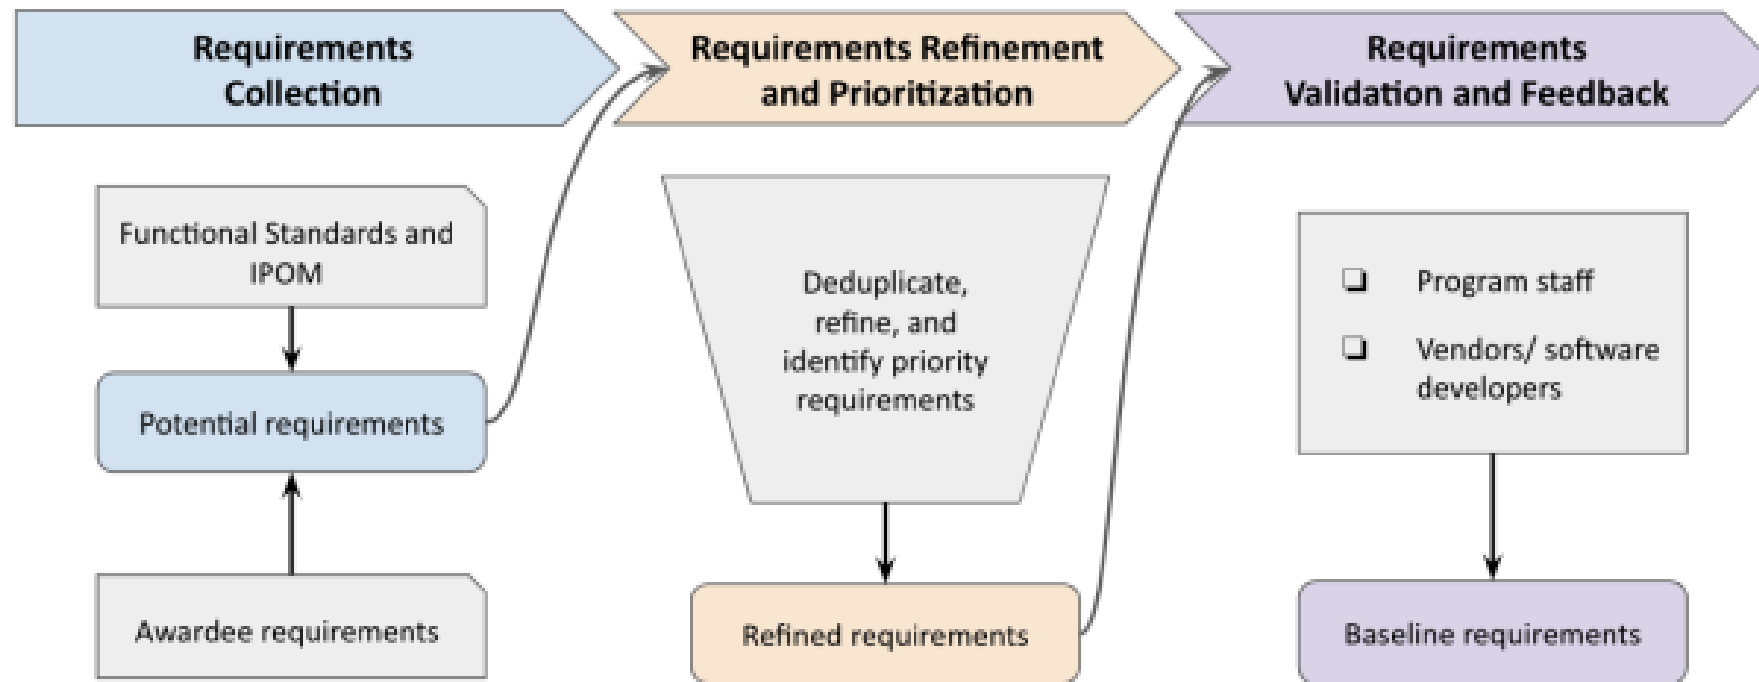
Requirements Collection

Functional Standards and IPOM

Potential requirements

Awardee requirements

Requirements Refinement and Prioritization

Deduplicate, refine, and identify priority requirements

Refined requirements

Requirements Validation and Feedback

❑ Program staff

❑ Vendors/ software developers

Baseline requirements